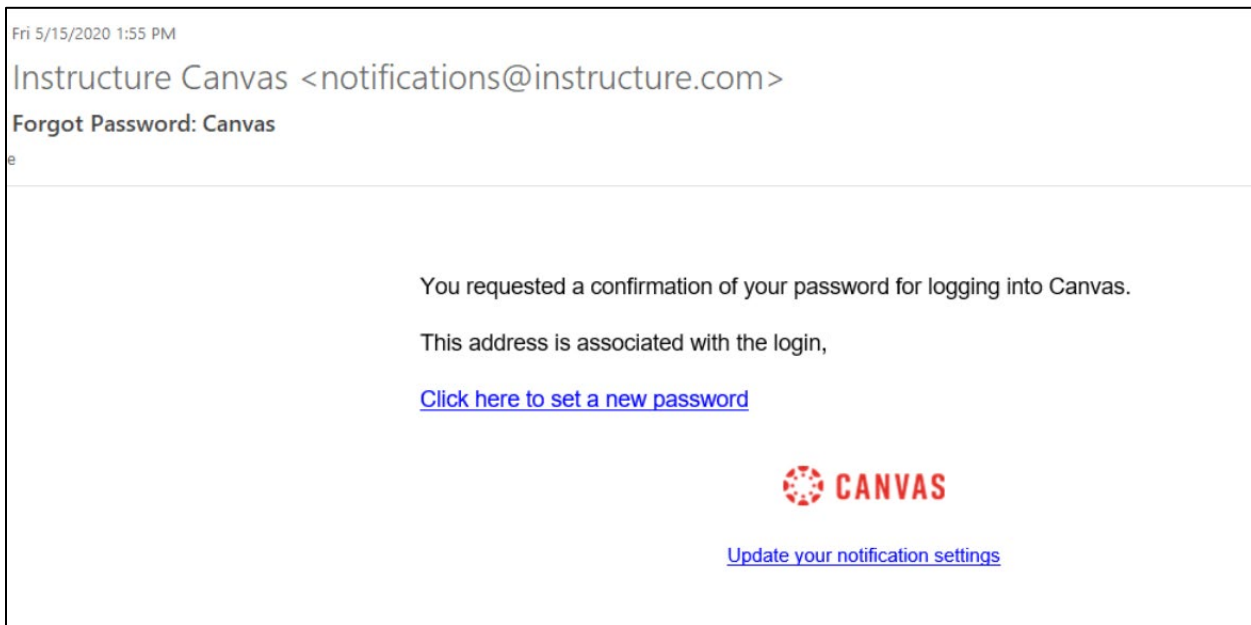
Fri 5/15/2020 1:55 PM

Instructure Canvas <notifications@instructure.com>

Forgot Password: Canvas

e

You requested a confirmation of your password for logging into Canvas.

This address is associated with the login,

Click here to set a new password

CANVAS

Update your notification settings